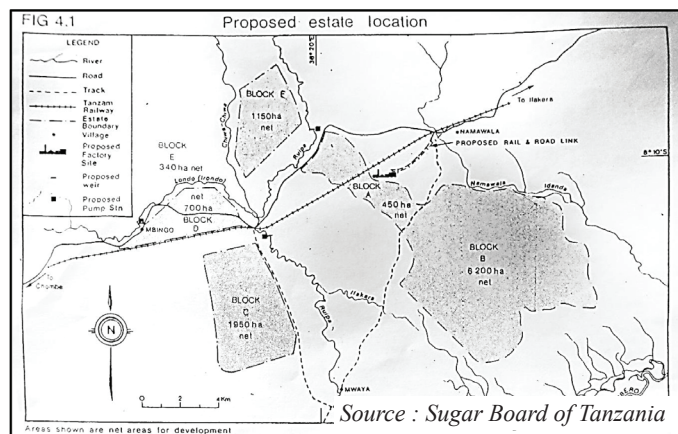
FIG 4.1

Proposed estate location

LEGEND

River

Road

Track

Tanzam Railway

Estate Boundary

Village

Proposed Factory Site

Proposed weir

Proposed Pump Stn

BLOCK E 1150 ha net

BLOCK E 340 ha net

Londo (Lrondo)

net 700 ha BLOCK D

MBINGO

To Chumbe

BLOCK C 1950 ha net

BLOCK 450 ha net

BLOCK B 6200 ha net

To Ifakara

NAMAWALA

PROPOSED RAIL & ROAD LINK

8°10'S

Namawala

Idende

Ifakara

MWAYA

N

0 2 4 Km

Areas shown are net areas for development

Source : Sugar Board of Tanzania